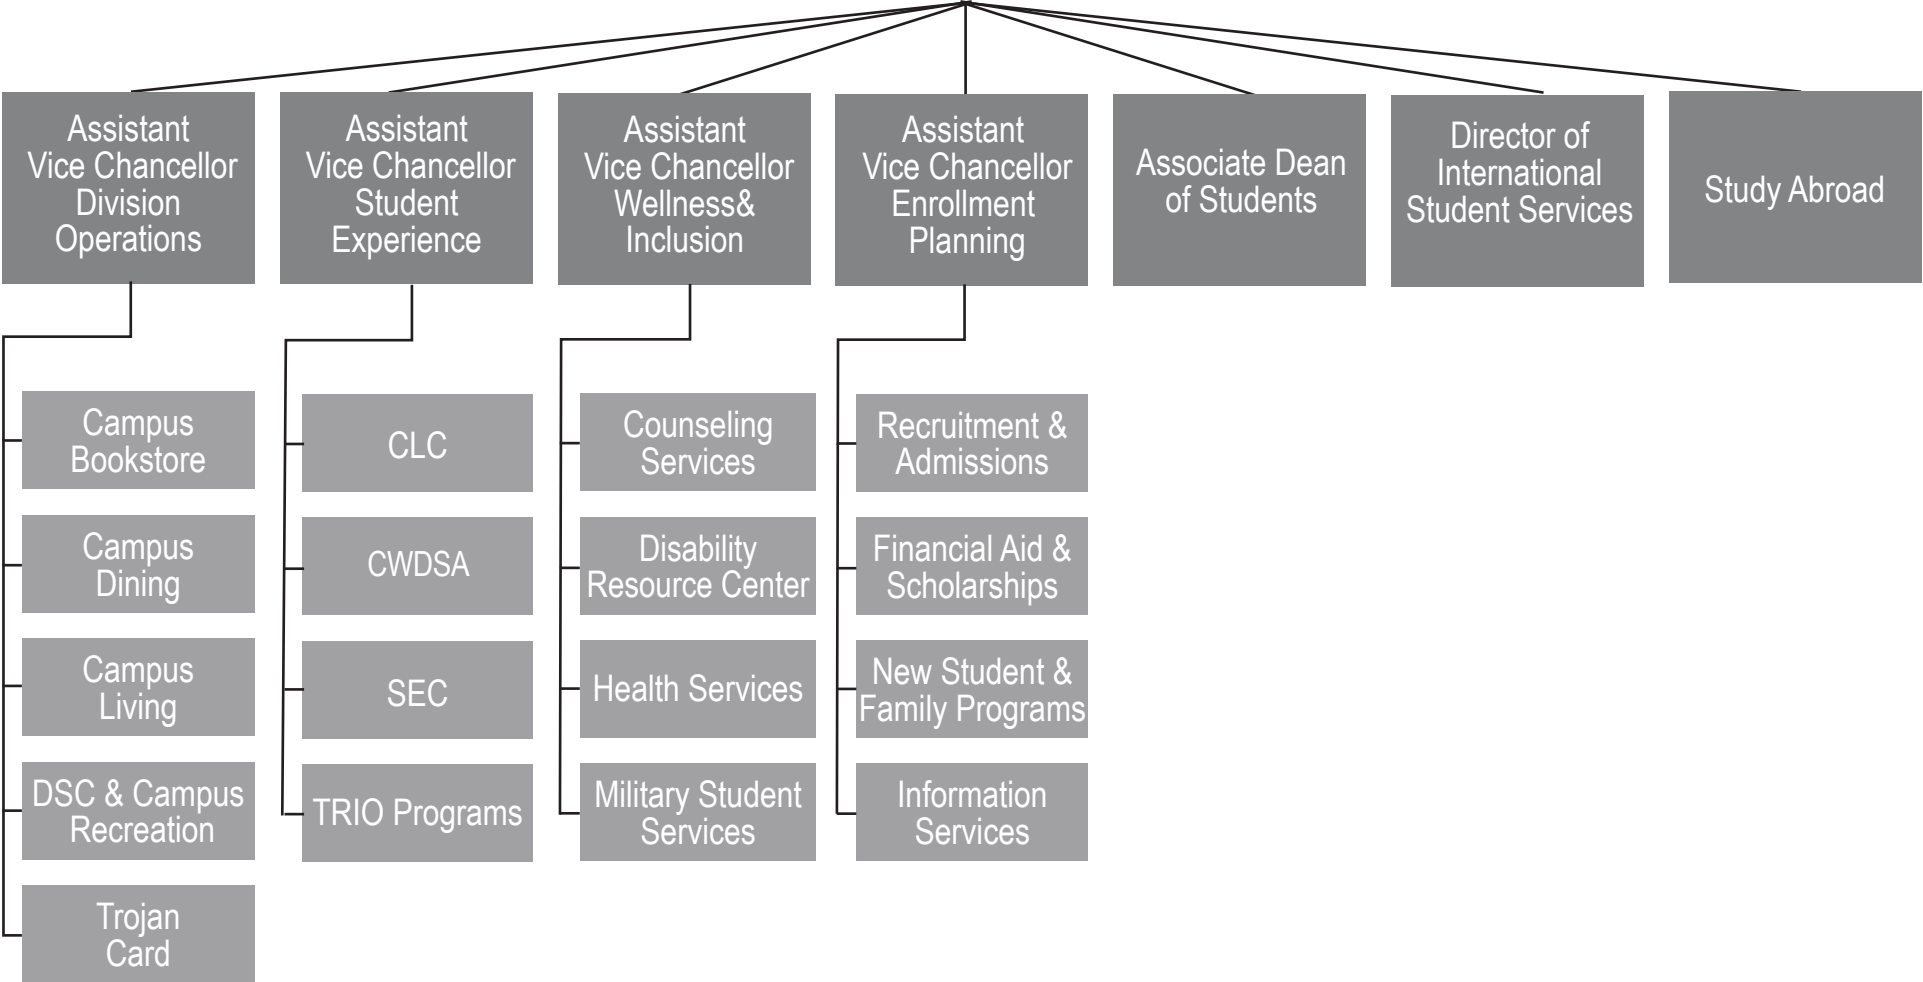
Assistant Vice Chancellor Division Operations

Campus Bookstore

Campus Dining

Campus Living

DSC & Campus Recreation

Trojan Card

Assistant Vice Chancellor Student Experience

CLC

CWDSA

SEC

TRIO Programs

Assistant Vice Chancellor Wellness& Inclusion

Counseling Services

Disability Resource Center

Health Services

Military Student Services

Assistant Vice Chancellor Enrollment Planning

Recruitment & Admissions

Financial Aid & Scholarships

New Student & Family Programs

Information Services

Associate Dean of Students

Director of International Student Services

Study Abroad